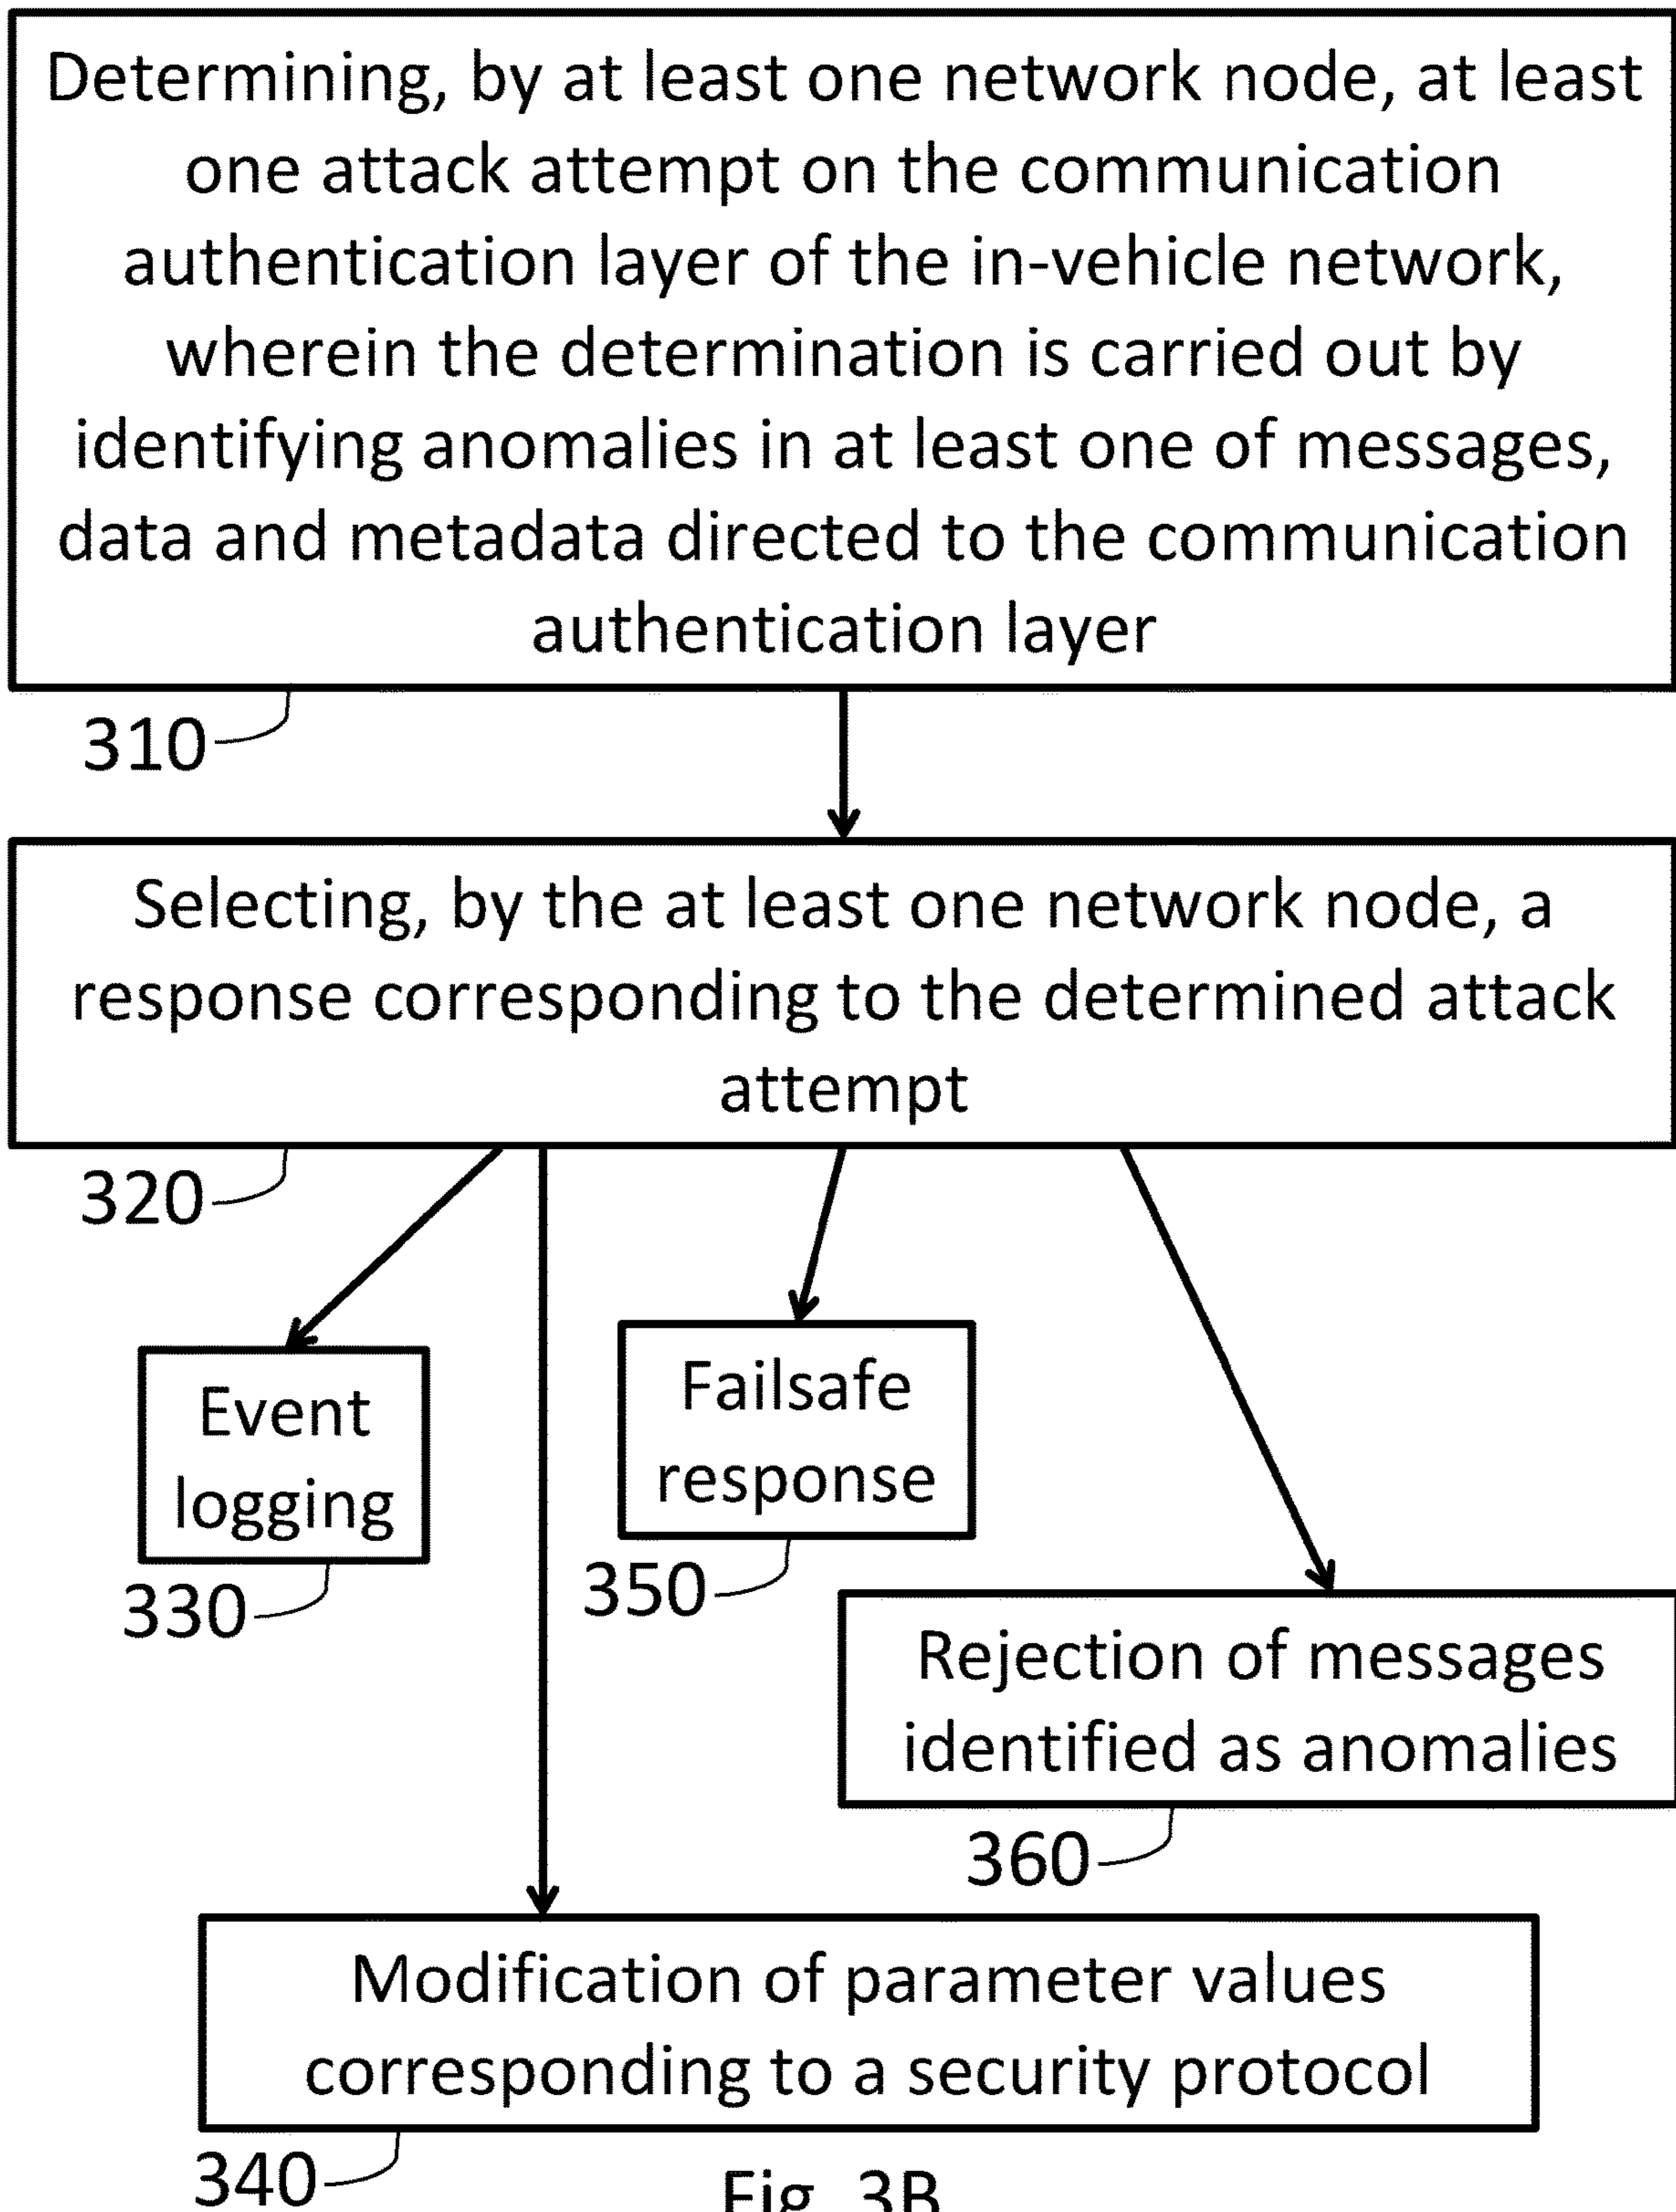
Determining, by at least one network node, at least one attack attempt on the communication authentication layer of the in-vehicle network, wherein the determination is carried out by identifying anomalies in at least one of messages, data and metadata directed to the communication authentication layer

310

Selecting, by the at least one network node, a response corresponding to the determined attack attempt

320

Event logging

330

Failsafe response

350

Rejection of messages identified as anomalies

360

Modification of parameter values corresponding to a security protocol

340

Fig. 3B